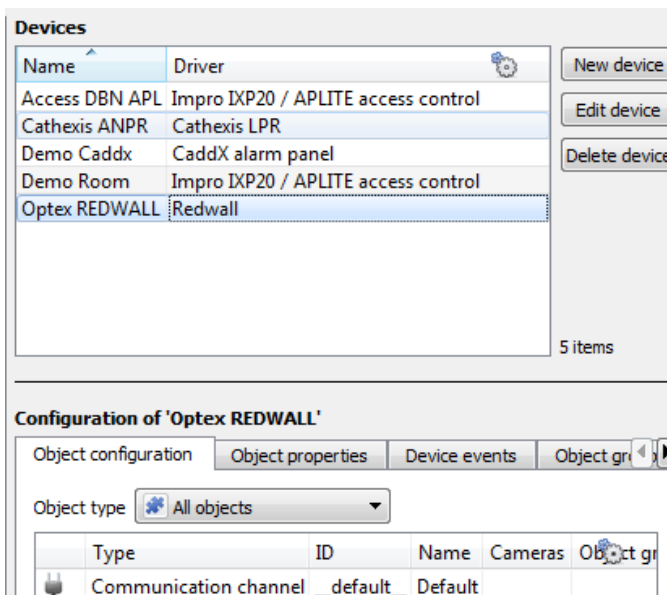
Devices

| Name | Driver |
|---|---|
| Access DBN APL | Impro IXP20 / APLITE access control |
| Cathexis ANPR | Cathexis LPR |
| Demo Caddx | CaddX alarm panel |
| Demo Room | Impro IXP20 / APLITE access control |
| Optex REDWALL | Redwall |

New device

Edit device

Delete device

5 items

Configuration of 'Optex REDWALL'

Object configuration | Object properties | Device events | Object gr

Object type All objects

| Type | ID | Name | Cameras | Object gr |
|---|---|---|---|---|
| Communication channel | \_default\_ | Default | | |